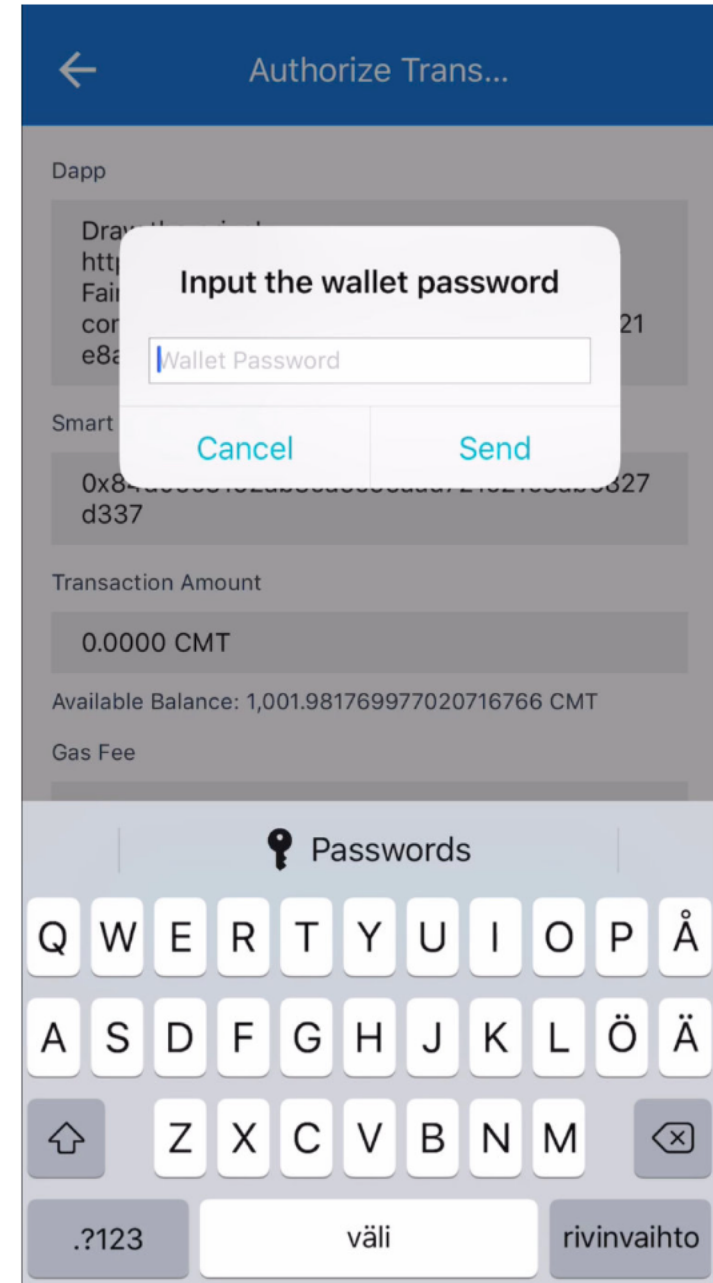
Authorize Trans...

Dapp

Dra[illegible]
htt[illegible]
Fai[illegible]
cor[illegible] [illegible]21
e8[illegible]

Input the wallet password

Wallet Password

Cancel Send

Smart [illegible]

0x8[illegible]827
d337

Transaction Amount

0.0000 CMT

Available Balance: 1,001.981769977020716766 CMT

Gas Fee

Passwords

Q W E R T Y U I O P Å
A S D F G H J K L Ö Ä
Z X C V B N M
.?123 väli rivinvaihto